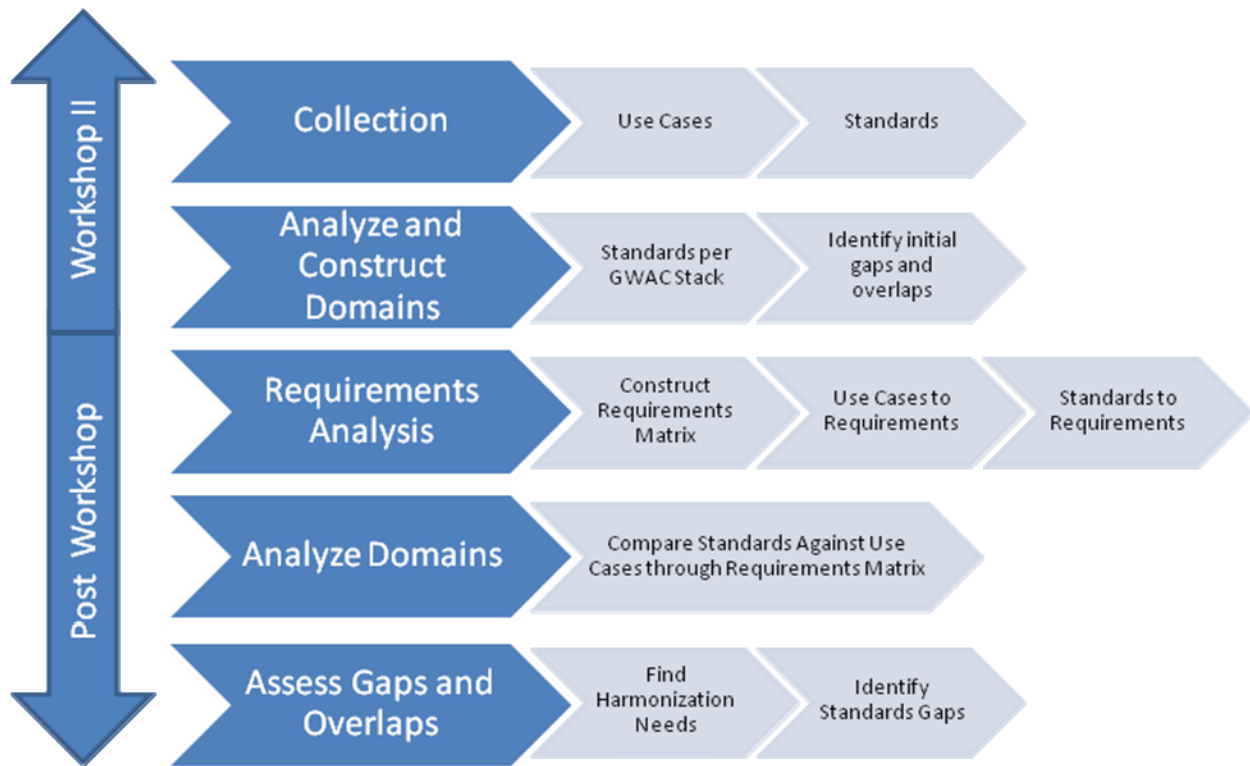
Workshop II

Post Workshop

Collection

Use Cases

Standards

Analyze and Construct Domains

Standards per GWAC Stack

Identify initial gaps and overlaps

Requirements Analysis

Construct Requirements Matrix

Use Cases to Requirements

Standards to Requirements

Analyze Domains

Compare Standards Against Use Cases through Requirements Matrix

Assess Gaps and Overlaps

Find Harmonization Needs

Identify Standards Gaps